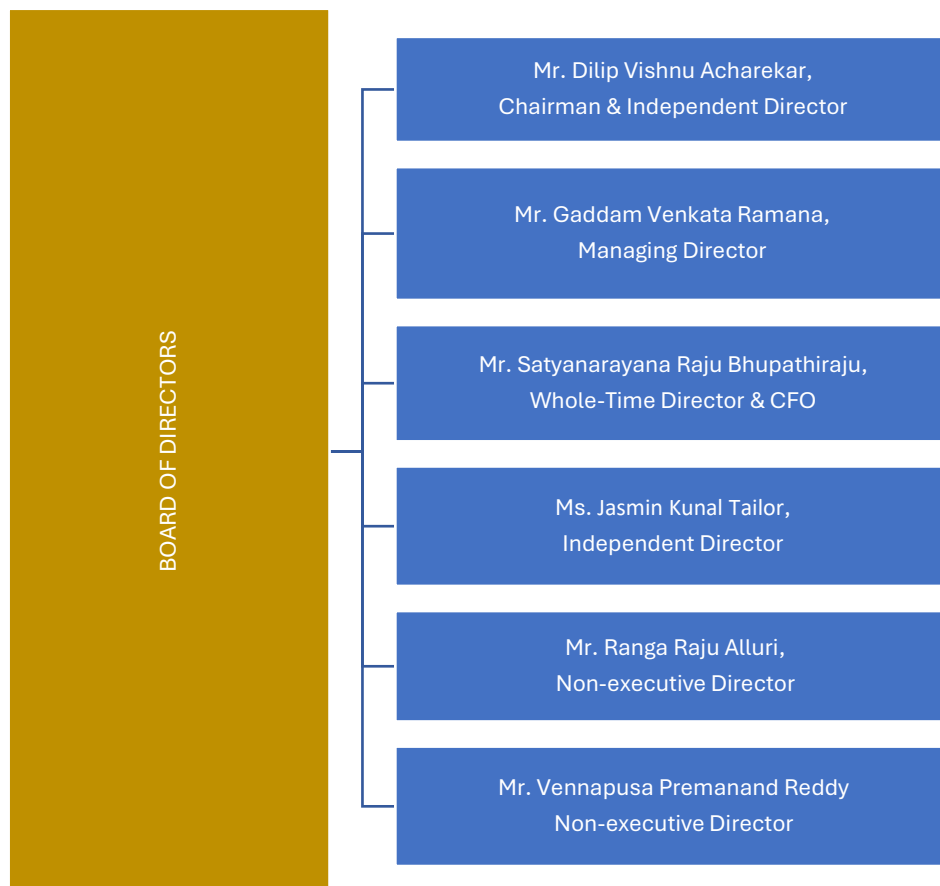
BOARD OF DIRECTORS

Mr. Dilip Vishnu Acharekar,
Chairman & Independent Director

Mr. Gaddam Venkata Ramana,
Managing Director

Mr. Satyanarayana Raju Bhupathiraju,
Whole-Time Director & CFO

Ms. Jasmin Kunal Tailor,
Independent Director

Mr. Ranga Raju Alluri,
Non-executive Director

Mr. Vennapusa Premanand Reddy
Non-executive Director